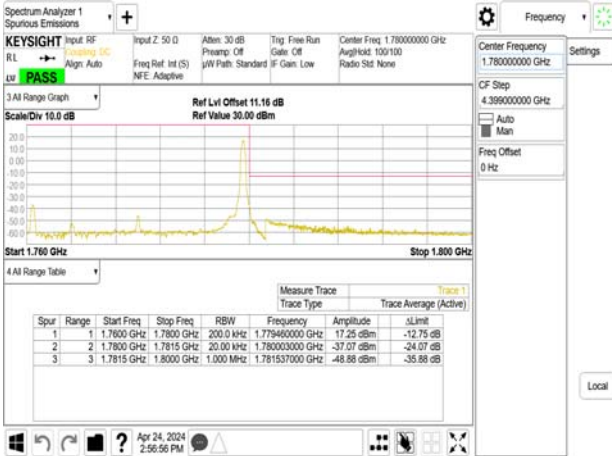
Spectrum Analyzer 1
Spurious Emissions

+

Frequency

KEYSIGHT Input: RF
Coupling: DC
Align: Auto
RL
LXI PASS

Input Z: 50 Ω
Freq Ref: Int (S)
NFE: Adaptive

Atten: 30 dB
Preamp: Off
µW Path: Standard

Trig: Free Run
Gate: Off
IF Gain: Low

Center Freq: 1.780000000 GHz
Avg|Hold: 100/100
Radio Std: None

Center Frequency
1.780000000 GHz

Settings

CF Step
4.399000000 GHz

Auto
Man

Freq Offset
0 Hz

3 All Range Graph

Scale/Div 10.0 dB

Ref Lvl Offset 11.16 dB
Ref Value 30.00 dBm

20.0
10.0
0.00
-10.0
-20.0
-30.0
-40.0
-50.0
-60.0

Start 1.760 GHz

Stop 1.800 GHz

4 All Range Table

| Measure Trace | Trace 1 |
|---|---|
| Trace Type | Trace Average (Active) |

| Spur | Range | Start Freq | Stop Freq | RBW | Frequency | Amplitude | ΔLimit |
|---|---|---|---|---|---|---|---|
| 1 | 1 | 1.7600 GHz | 1.7800 GHz | 200.0 kHz | 1.779460000 GHz | 17.25 dBm | -12.75 dB |
| 2 | 2 | 1.7800 GHz | 1.7815 GHz | 20.00 kHz | 1.780003000 GHz | -37.07 dBm | -24.07 dB |
| 3 | 3 | 1.7815 GHz | 1.8000 GHz | 1.000 MHz | 1.781537000 GHz | -48.88 dBm | -35.88 dB |

Local

Apr 24, 2024
2:56:56 PM